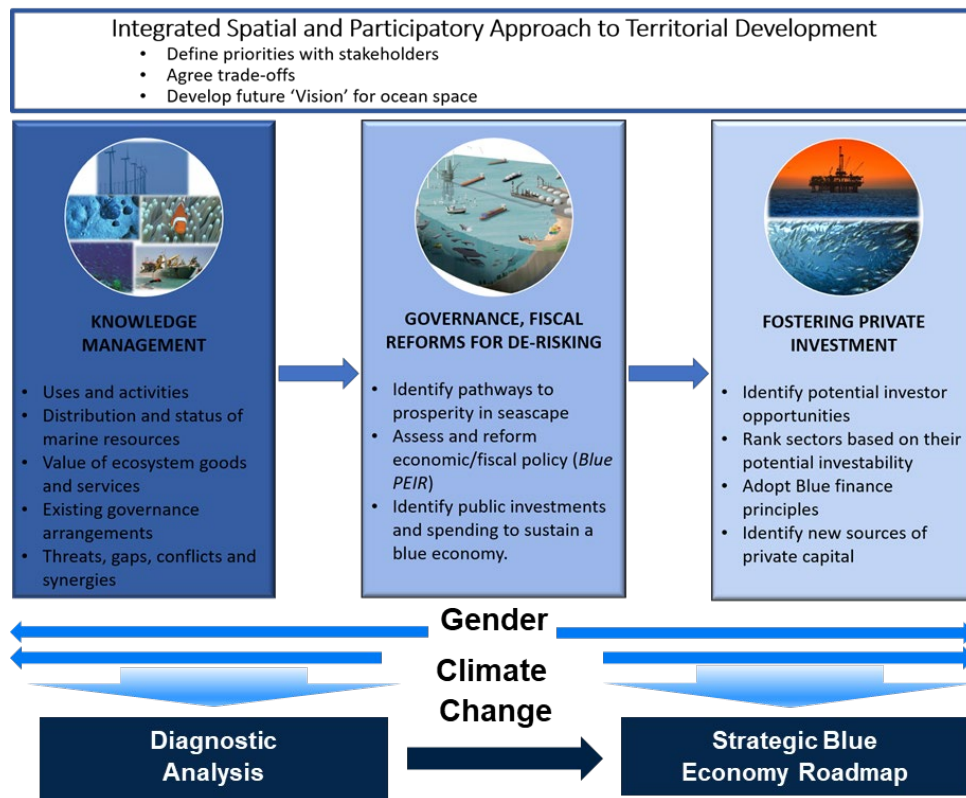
Integrated Spatial and Participatory Approach to Territorial Development
- Define priorities with stakeholders
- Agree trade-offs
- Develop future 'Vision' for ocean space

KNOWLEDGE MANAGEMENT
- Uses and activities
- Distribution and status of marine resources
- Value of ecosystem goods and services
- Existing governance arrangements
- Threats, gaps, conflicts and synergies

GOVERNANCE, FISCAL REFORMS FOR DE-RISKING
- Identify pathways to prosperity in seascape
- Assess and reform economic/fiscal policy (*Blue PEIR*)
- Identify public investments and spending to sustain a blue economy.

FOSTERING PRIVATE INVESTMENT
- Identify potential investor opportunities
- Rank sectors based on their potential investability
- Adopt Blue finance principles
- Identify new sources of private capital

Gender

Climate Change

Diagnostic Analysis

Strategic Blue Economy Roadmap